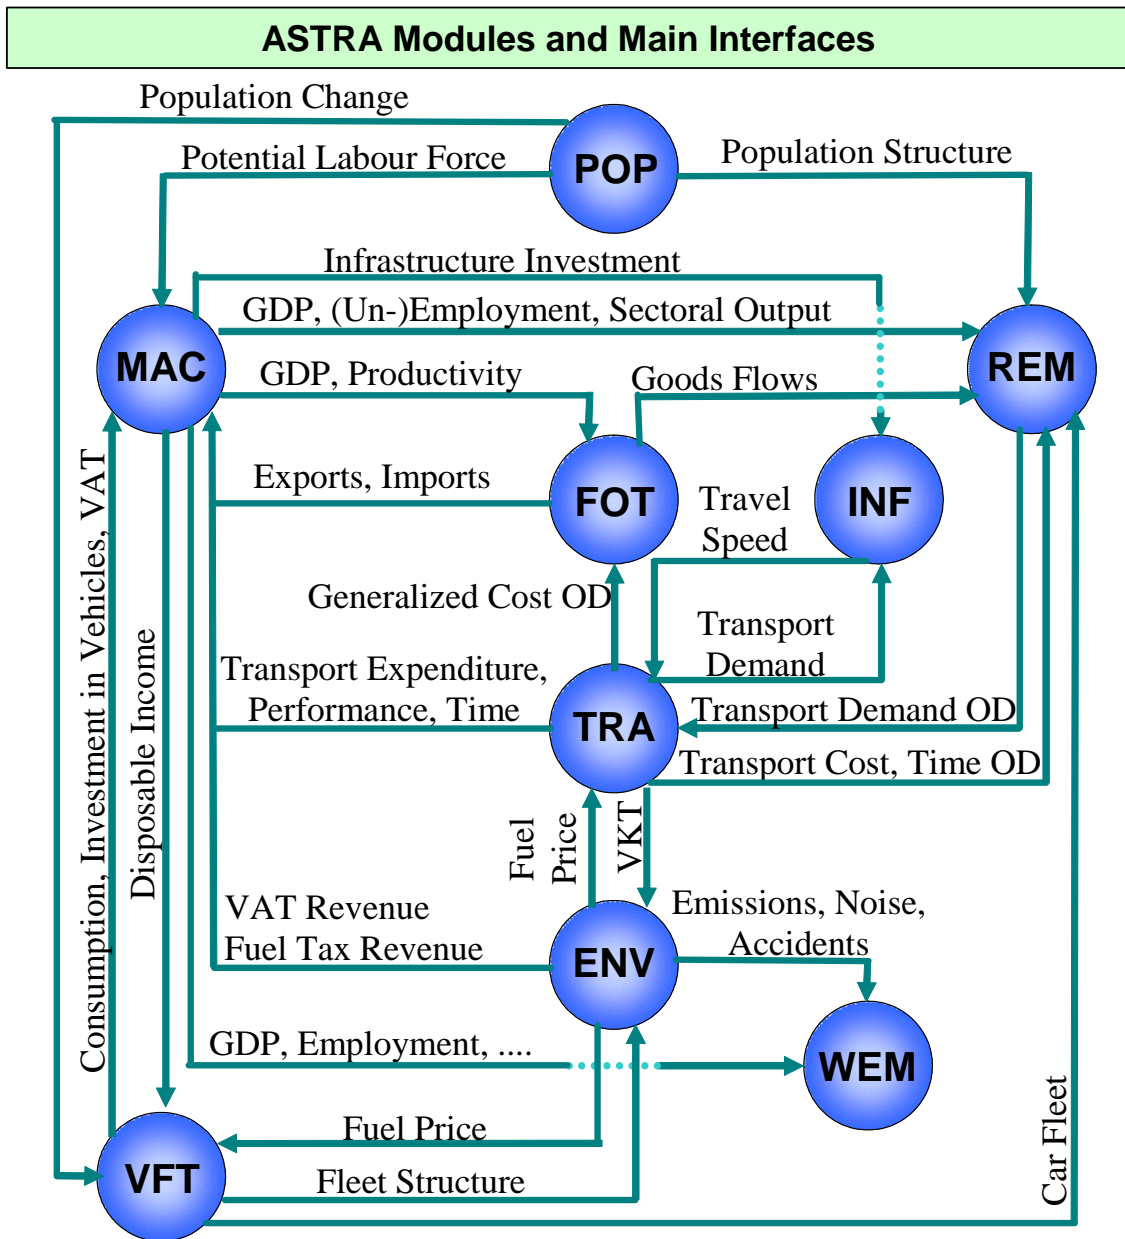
ASTRA Modules and Main Interfaces

Population Change

Potential Labour Force

POP

Population Structure

Infrastructure Investment

GDP, (Un-)Employment, Sectoral Output

MAC

REM

GDP, Productivity

Goods Flows

Exports, Imports

FOT

Travel Speed

INF

Generalized Cost OD

Transport Demand

Transport Expenditure, Performance, Time

TRA

Transport Demand OD

Transport Cost, Time OD

Consumption, Investment in Vehicles, VAT

Disposable Income

Fuel Price

VKT

Emissions, Noise, Accidents

VAT Revenue
Fuel Tax Revenue

ENV

GDP, Employment, ....

WEM

Fuel Price

VFT

Fleet Structure

Car Fleet